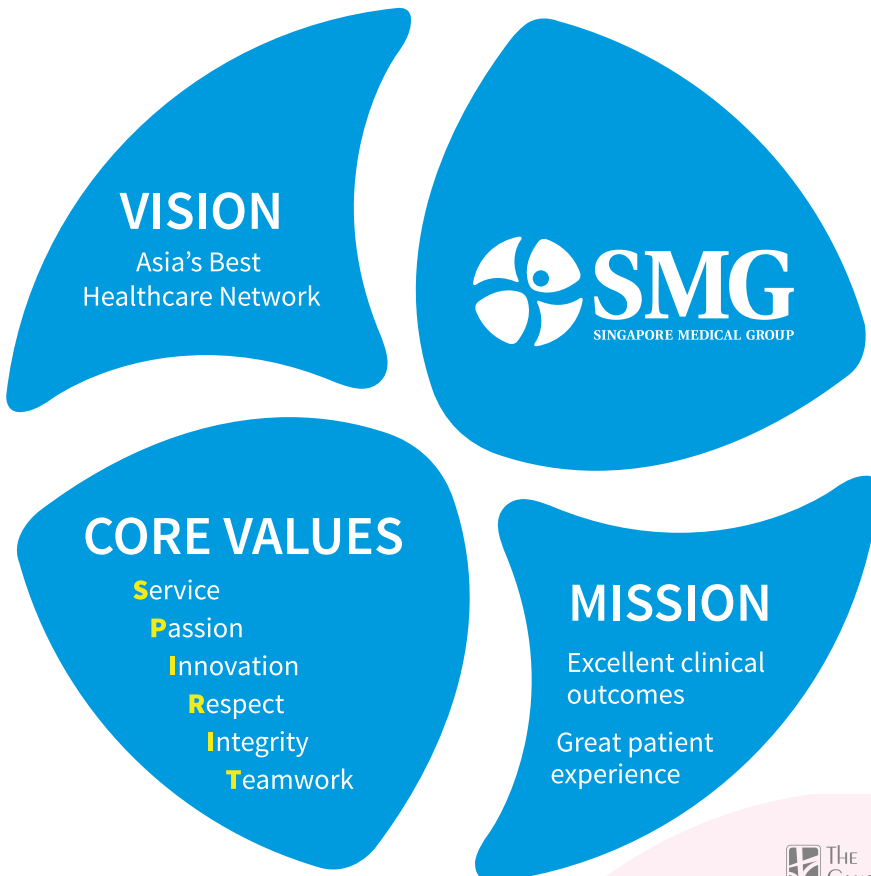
VISION
Asia's Best Healthcare Network

SMG
SINGAPORE MEDICAL GROUP

CORE VALUES
Service
Passion
Innovation
Respect
Integrity
Teamwork

MISSION
Excellent clinical outcomes

Great patient experience

THE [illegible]